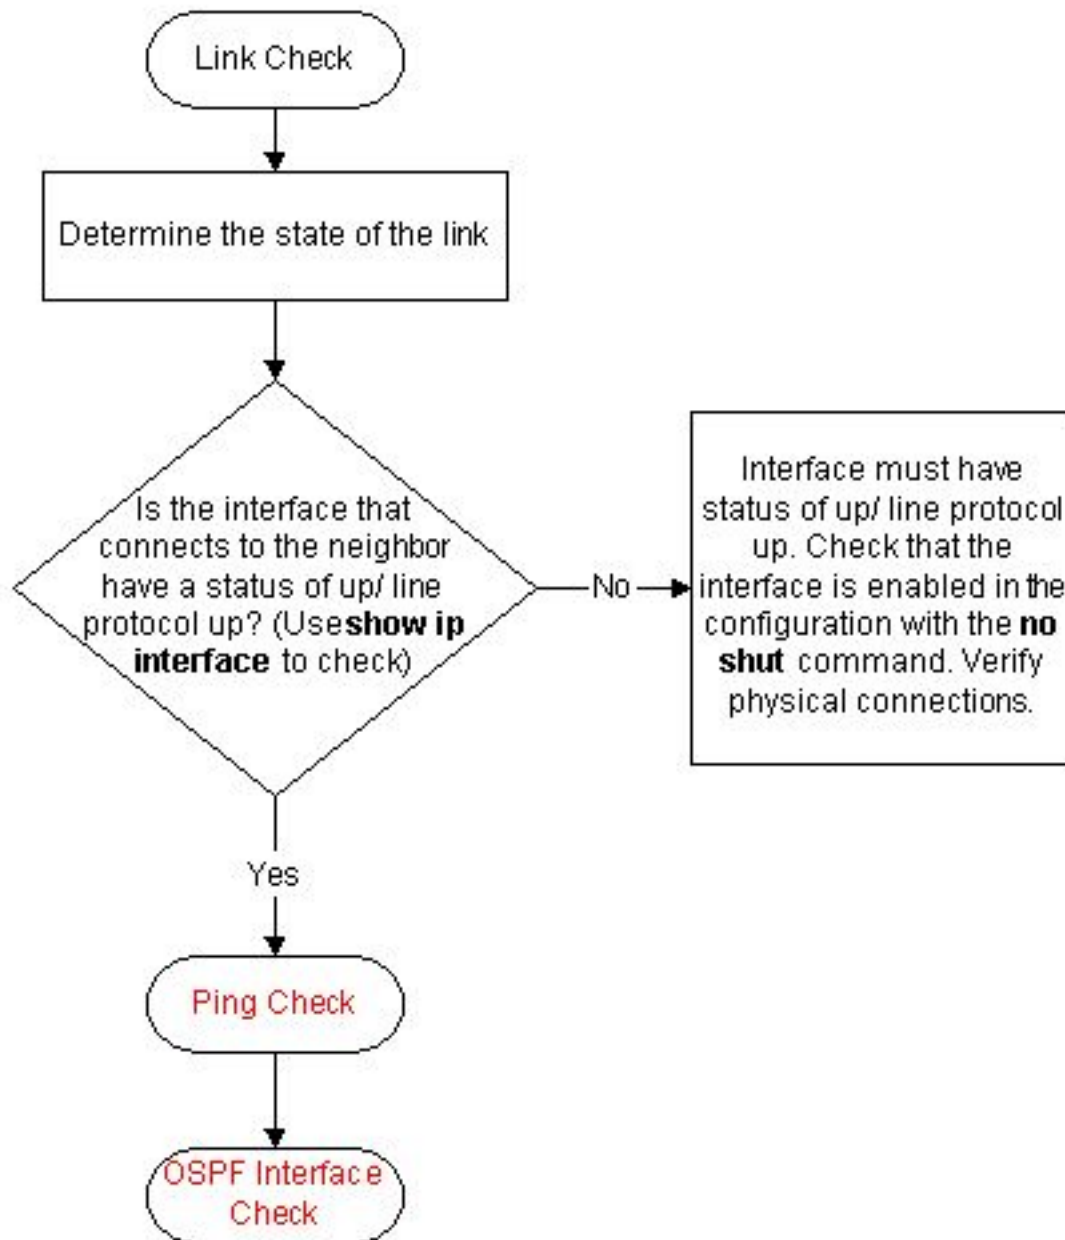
Link Check

Determine the state of the link

Is the interface that connects to the neighbor have a status of up/ line protocol up? (Useshow ip interface to check)

No

Interface must have status of up/ line protocol up. Check that the interface is enabled in the configuration with the no shut command. Verify physical connections.

Yes

Ping Check

OSPF Interface Check